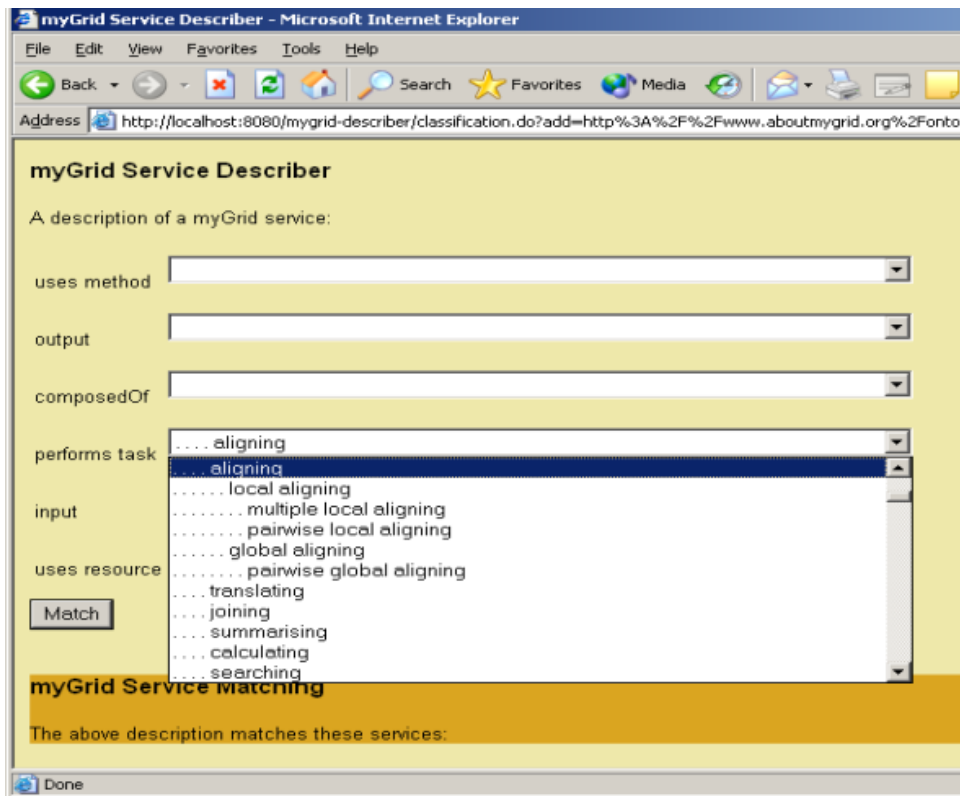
myGrid Service Describer - Microsoft Internet Explorer

File Edit View Favorites Tools Help

Back Search Favorites Media

Address http://localhost:8080/mygrid-describer/classification.do?add=http%3A%2F%2Fwww.aboutmygrid.org%2Fonto

myGrid Service Describer

A description of a myGrid service:

uses method

output

composedOf

performs task . . . . aligning

. . . . aligning
. . . . . . local aligning
. . . . . . . . multiple local aligning
. . . . . . . . pairwise local aligning
. . . . . . global aligning
. . . . . . . . pairwise global aligning
. . . . translating
. . . . joining
. . . . summarising
. . . . calculating
. . . . searching

input

uses resource

Match

myGrid Service Matching

The above description matches these services:

Done